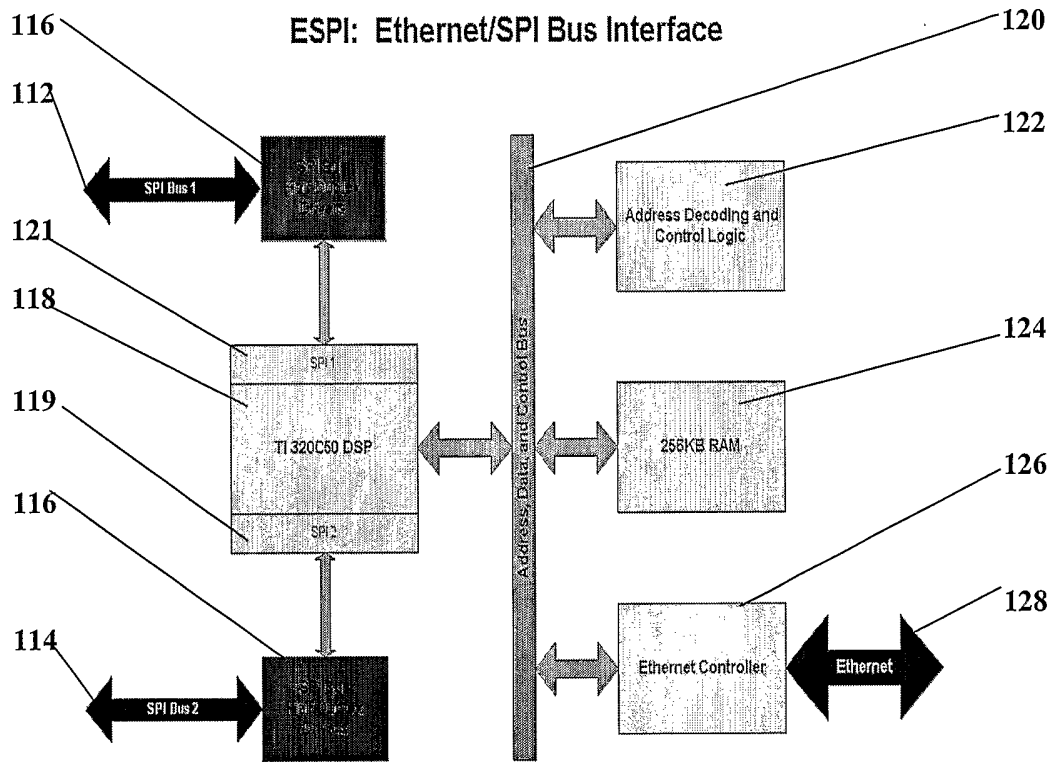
ESPI: Ethernet/SPI Bus Interface

116

120

112

122

SPI Bus 1

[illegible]

Address Decoding and Control Logic

121

118

124

SPI 1

Address, Data, and Control Bus

119

TI 320C50 DSP

256KB RAM

126

116

SPI 2

128

114

Ethernet Controller

Ethernet

SPI Bus 2

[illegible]